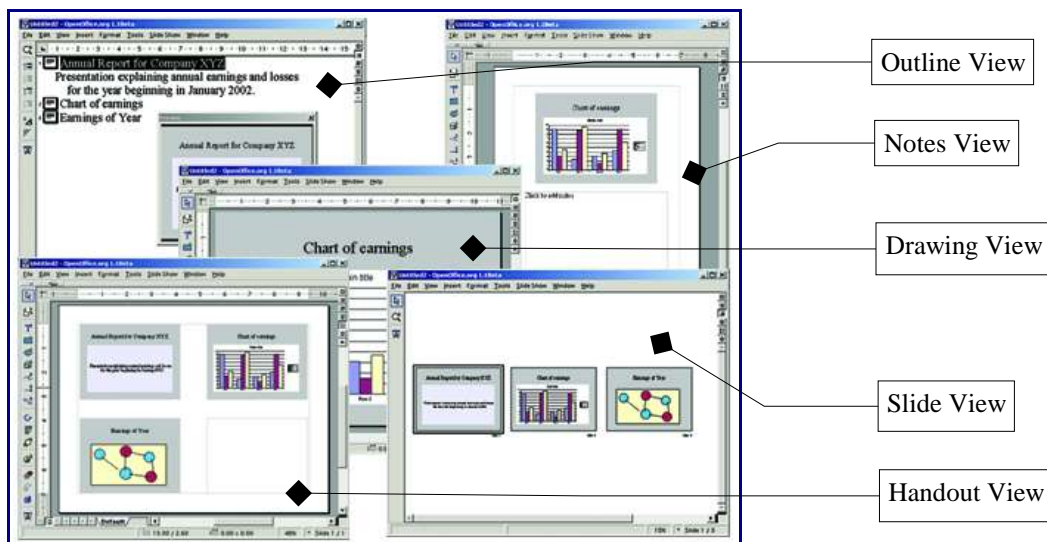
Untitled2 - OpenOffice.org 1.1Beta

File Edit View Insert Format Tools Slide Show Window Help

Annual Report for Company XYZ

Presentation explaining annual earnings and losses for the year beginning in January 2002.

Chart of earnings

Earnings of Year

Annual Report for Company XYZ

Chart of earnings

Click to add notes

Chart of earnings

Annual Report for Company XYZ

Chart of earnings

Earnings of Year

Default

Outline View

Notes View

Drawing View

Slide View

Handout View